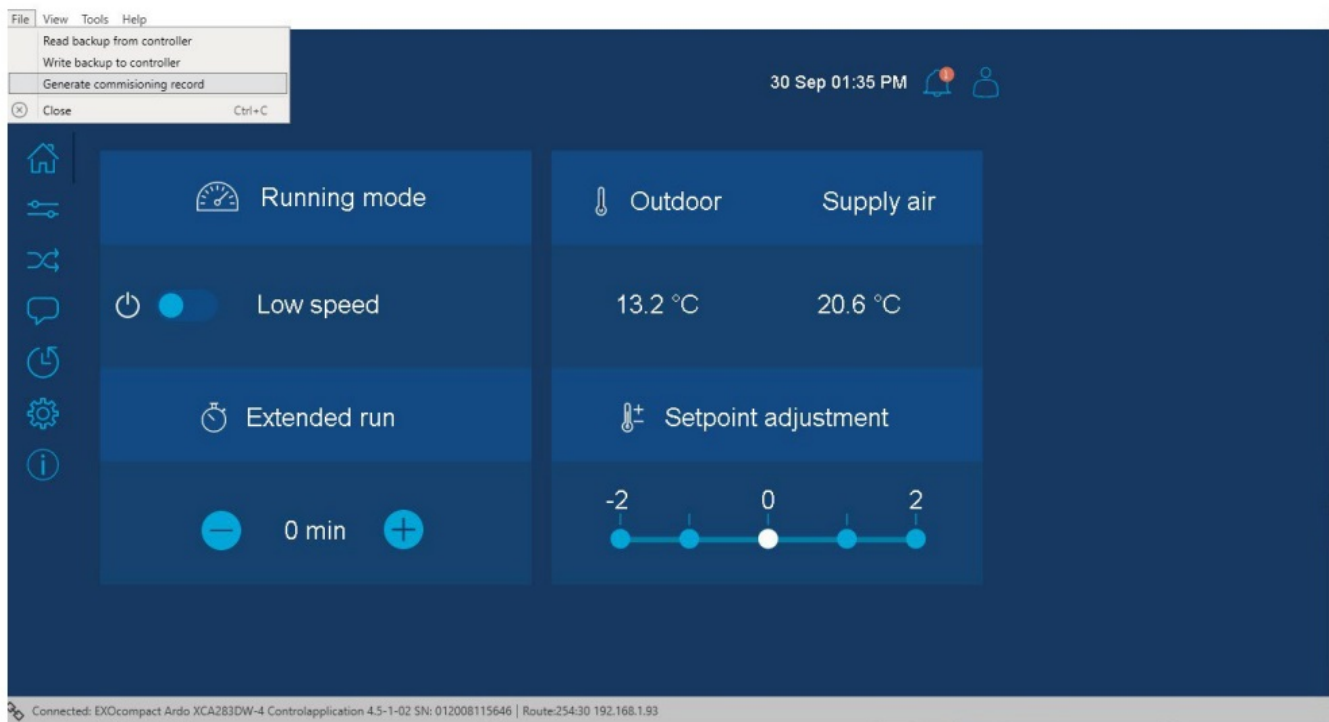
File View Tools Help
Read backup from controller
Write backup to controller
Generate commisioning record
Close Ctrl+C

30 Sep 01:35 PM

Running mode

Low speed

Outdoor Supply air

13.2 °C 20.6 °C

Extended run

0 min

Setpoint adjustment

-2 0 2

Connected: EXOcompact Ardo XCA283DW-4 Controlapplication 4.5-1-02 SN: 012008115646 | Route:254:30 192.168.1.93